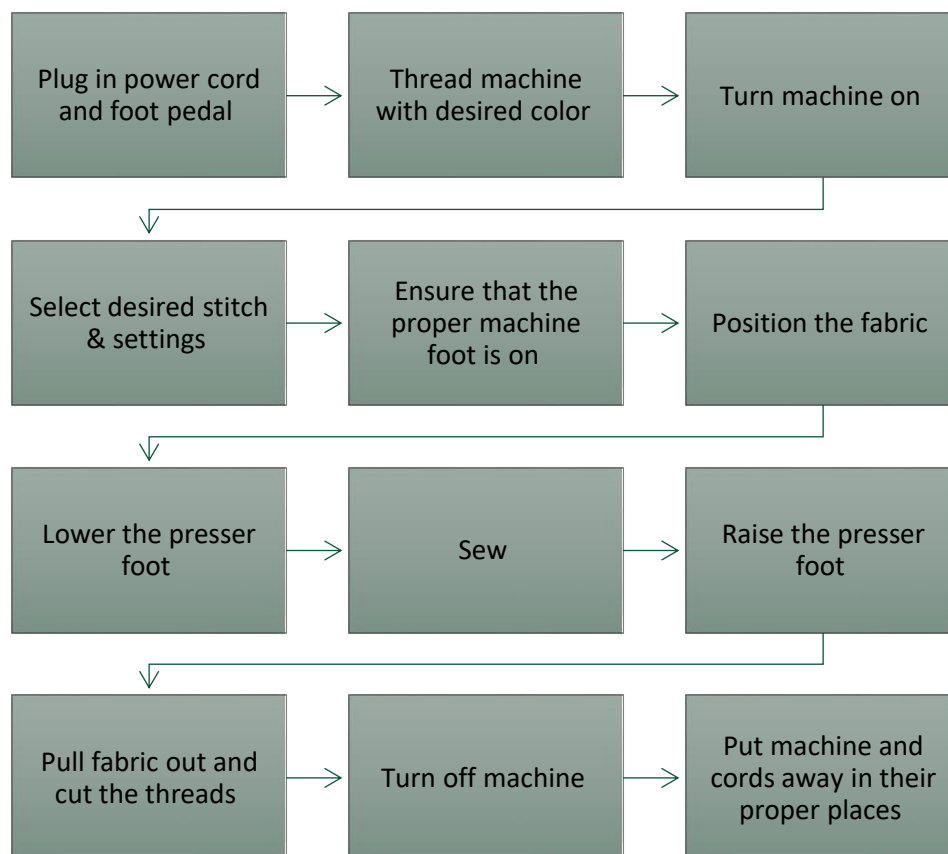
Plug in power cord and foot pedal

Thread machine with desired color

Turn machine on

Select desired stitch & settings

Ensure that the proper machine foot is on

Position the fabric

Lower the presser foot

Sew

Raise the presser foot

Pull fabric out and cut the threads

Turn off machine

Put machine and cords away in their proper places